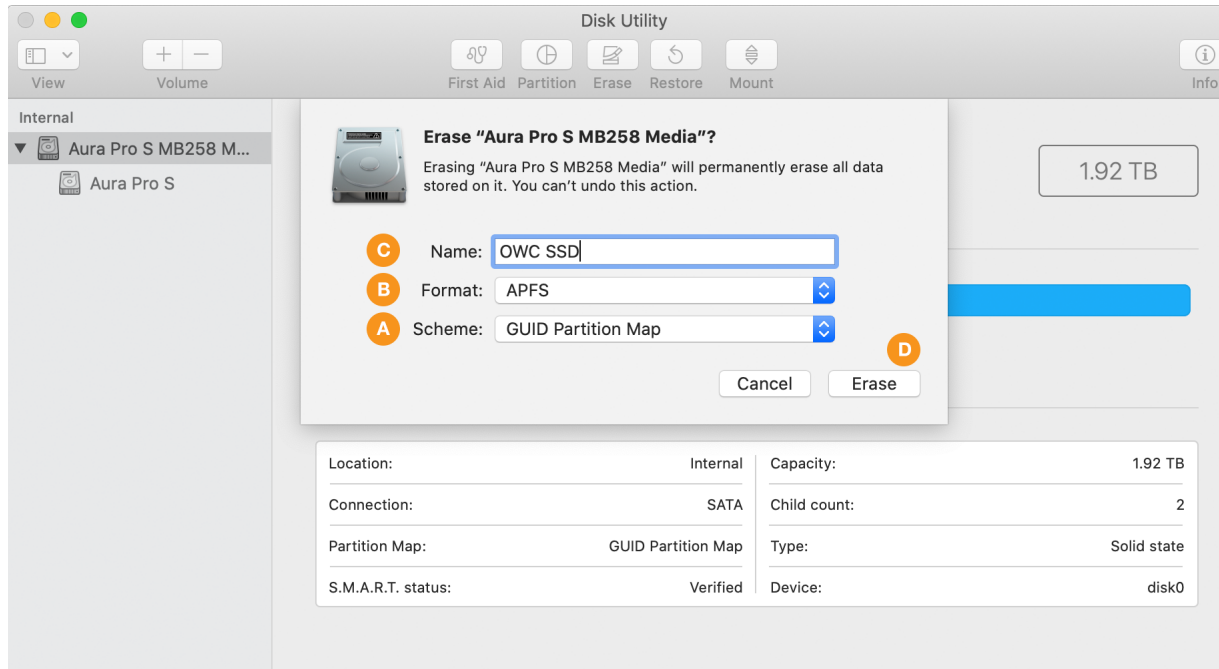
Disk Utility

View Volume First Aid Partition Erase Restore Mount Info

Internal
Aura Pro S MB258 M...
Aura Pro S

Erase “Aura Pro S MB258 Media”?
Erasing “Aura Pro S MB258 Media” will permanently erase all data stored on it. You can’t undo this action.

C Name: OWC SSD
B Format: APFS
A Scheme: GUID Partition Map
D
Cancel Erase

1.92 TB

| Location: | Internal | Capacity: | 1.92 TB |
|---|---|---|---|
| Connection: | SATA | Child count: | 2 |
| Partition Map: | GUID Partition Map | Type: | Solid state |
| S.M.A.R.T. status: | Verified | Device: | disk0 |